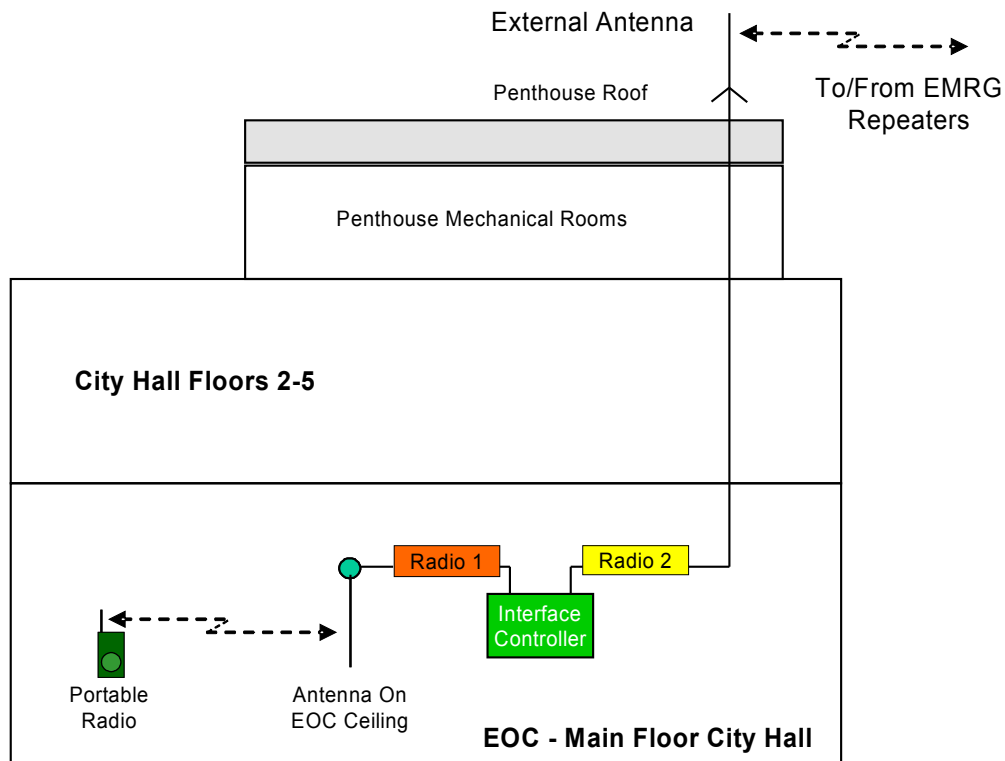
External Antenna

To/From EMRG Repeaters

Penthouse Roof

Penthouse Mechanical Rooms

City Hall Floors 2-5

Radio 1

Radio 2

Interface Controller

Portable Radio

Antenna On EOC Ceiling

EOC - Main Floor City Hall